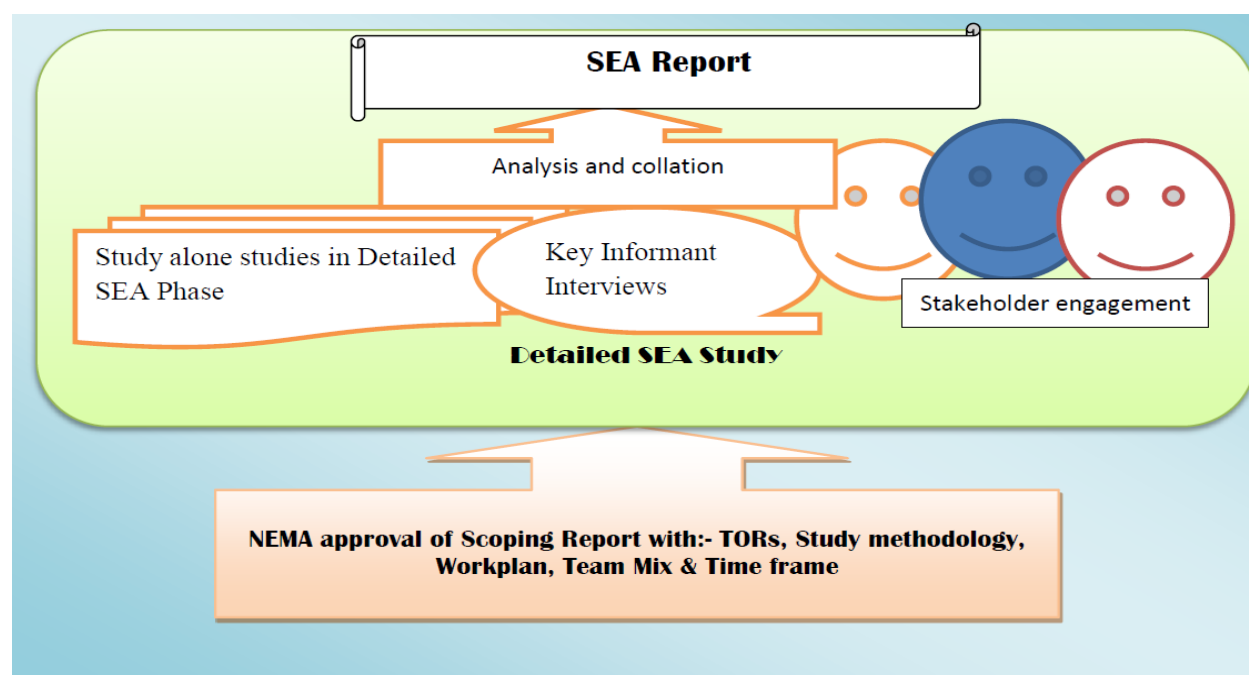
SEA Report

Analysis and collation

Study alone studies in Detailed SEA Phase

Key Informant Interviews

Stakeholder engagement

Detailed SEA Study

NEMA approval of Scoping Report with:- TORs, Study methodology, Workplan, Team Mix & Time frame